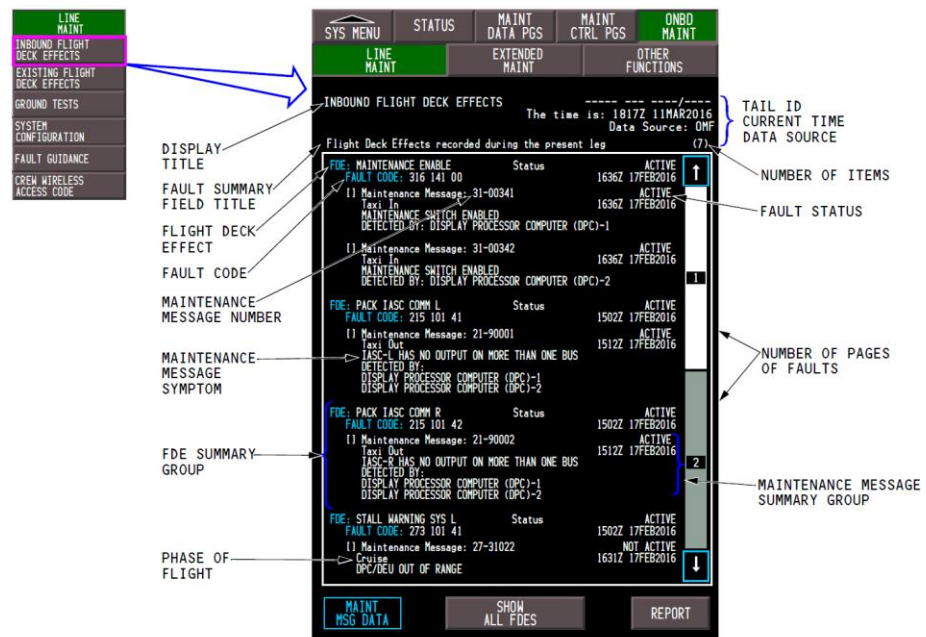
LINE MAINT
INBOUND FLIGHT DECK EFFECTS
EXISTING FLIGHT DECK EFFECTS
GROUND TESTS
SYSTEM CONFIGURATION
FAULT GUIDANCE
CREW WIRELESS ACCESS CODE

SYS MENU | STATUS | MAINT DATA PGS | MAINT CTRL PGS | ONBD MAINT

LINE MAINT | EXTENDED MAINT | OTHER FUNCTIONS

INBOUND FLIGHT DECK EFFECTS
----- --- ----/----
The time is: 1817Z 11MAR2016
Data Source: OMF

Flight Deck Effects recorded during the present leg (7)

FDE: MAINTENANCE ENABLE Status ACTIVE
FAULT CODE: 316 141 00 1636Z 17FEB2016
[] Maintenance Message: 31-00341 ACTIVE
Taxi In 1636Z 17FEB2016
MAINTENANCE SWITCH ENABLED
DETECTED BY: DISPLAY PROCESSOR COMPUTER (DPC)-1

[] Maintenance Message: 31-00342 ACTIVE
Taxi In 1636Z 17FEB2016
MAINTENANCE SWITCH ENABLED
DETECTED BY: DISPLAY PROCESSOR COMPUTER (DPC)-2

FDE: PACK IASC COMM L Status ACTIVE
FAULT CODE: 215 101 41 1502Z 17FEB2016
[] Maintenance Message: 21-90001 ACTIVE
Taxi Out 1512Z 17FEB2016
IASC-L HAS NO OUTPUT ON MORE THAN ONE BUS
DETECTED BY:
DISPLAY PROCESSOR COMPUTER (DPC)-1
DISPLAY PROCESSOR COMPUTER (DPC)-2

FDE: PACK IASC COMM R Status ACTIVE
FAULT CODE: 215 101 42 1502Z 17FEB2016
[] Maintenance Message: 21-90002 ACTIVE
Taxi Out 1512Z 17FEB2016
IASC-R HAS NO OUTPUT ON MORE THAN ONE BUS
DETECTED BY:
DISPLAY PROCESSOR COMPUTER (DPC)-1
DISPLAY PROCESSOR COMPUTER (DPC)-2

FDE: STALL WARNING SYS L Status ACTIVE
FAULT CODE: 273 101 41 1502Z 17FEB2016
[] Maintenance Message: 27-31022 NOT ACTIVE
Cruise 1631Z 17FEB2016
DPC/DEU OUT OF RANGE

1
2

MAINT MSG DATA | SHOW ALL FDES | REPORT

DISPLAY TITLE
FAULT SUMMARY FIELD TITLE
FLIGHT DECK EFFECT
FAULT CODE
MAINTENANCE MESSAGE NUMBER
MAINTENANCE MESSAGE SYMPTOM
FDE SUMMARY GROUP
PHASE OF FLIGHT
TAIL ID
CURRENT TIME
DATA SOURCE
NUMBER OF ITEMS
FAULT STATUS
NUMBER OF PAGES OF FAULTS
MAINTENANCE MESSAGE SUMMARY GROUP